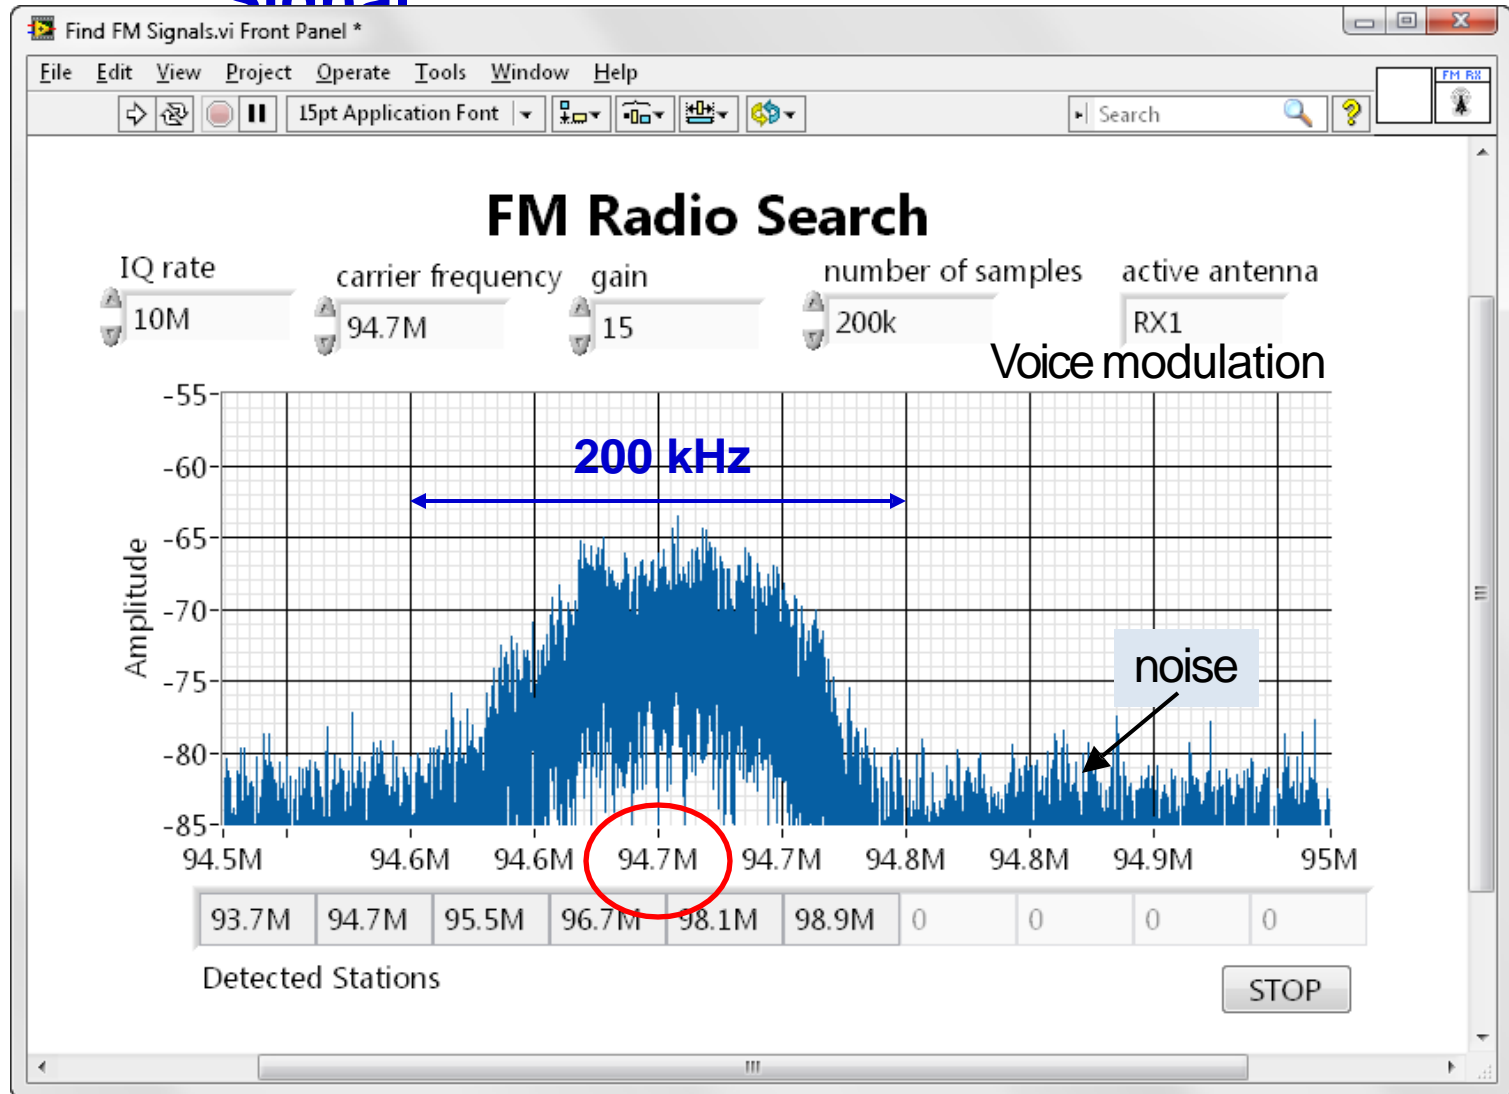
Find FM Signals.vi Front Panel *

File Edit View Project Operate Tools Window Help

15pt Application Font

Search

FM RX

FM Radio Search

IQ rate
10M

carrier frequency
94.7M

gain
15

number of samples
200k

active antenna
RX1

Voice modulation

200 kHz

noise

Amplitude

-55
-60
-65
-70
-75
-80
-85

94.5M 94.6M 94.6M 94.7M 94.7M 94.8M 94.8M 94.9M 95M

| 93.7M | 94.7M | 95.5M | 96.7M | 98.1M | 98.9M | 0 | 0 | 0 | 0 |
|---|---|---|---|---|---|---|---|---|---|

Detected Stations

STOP